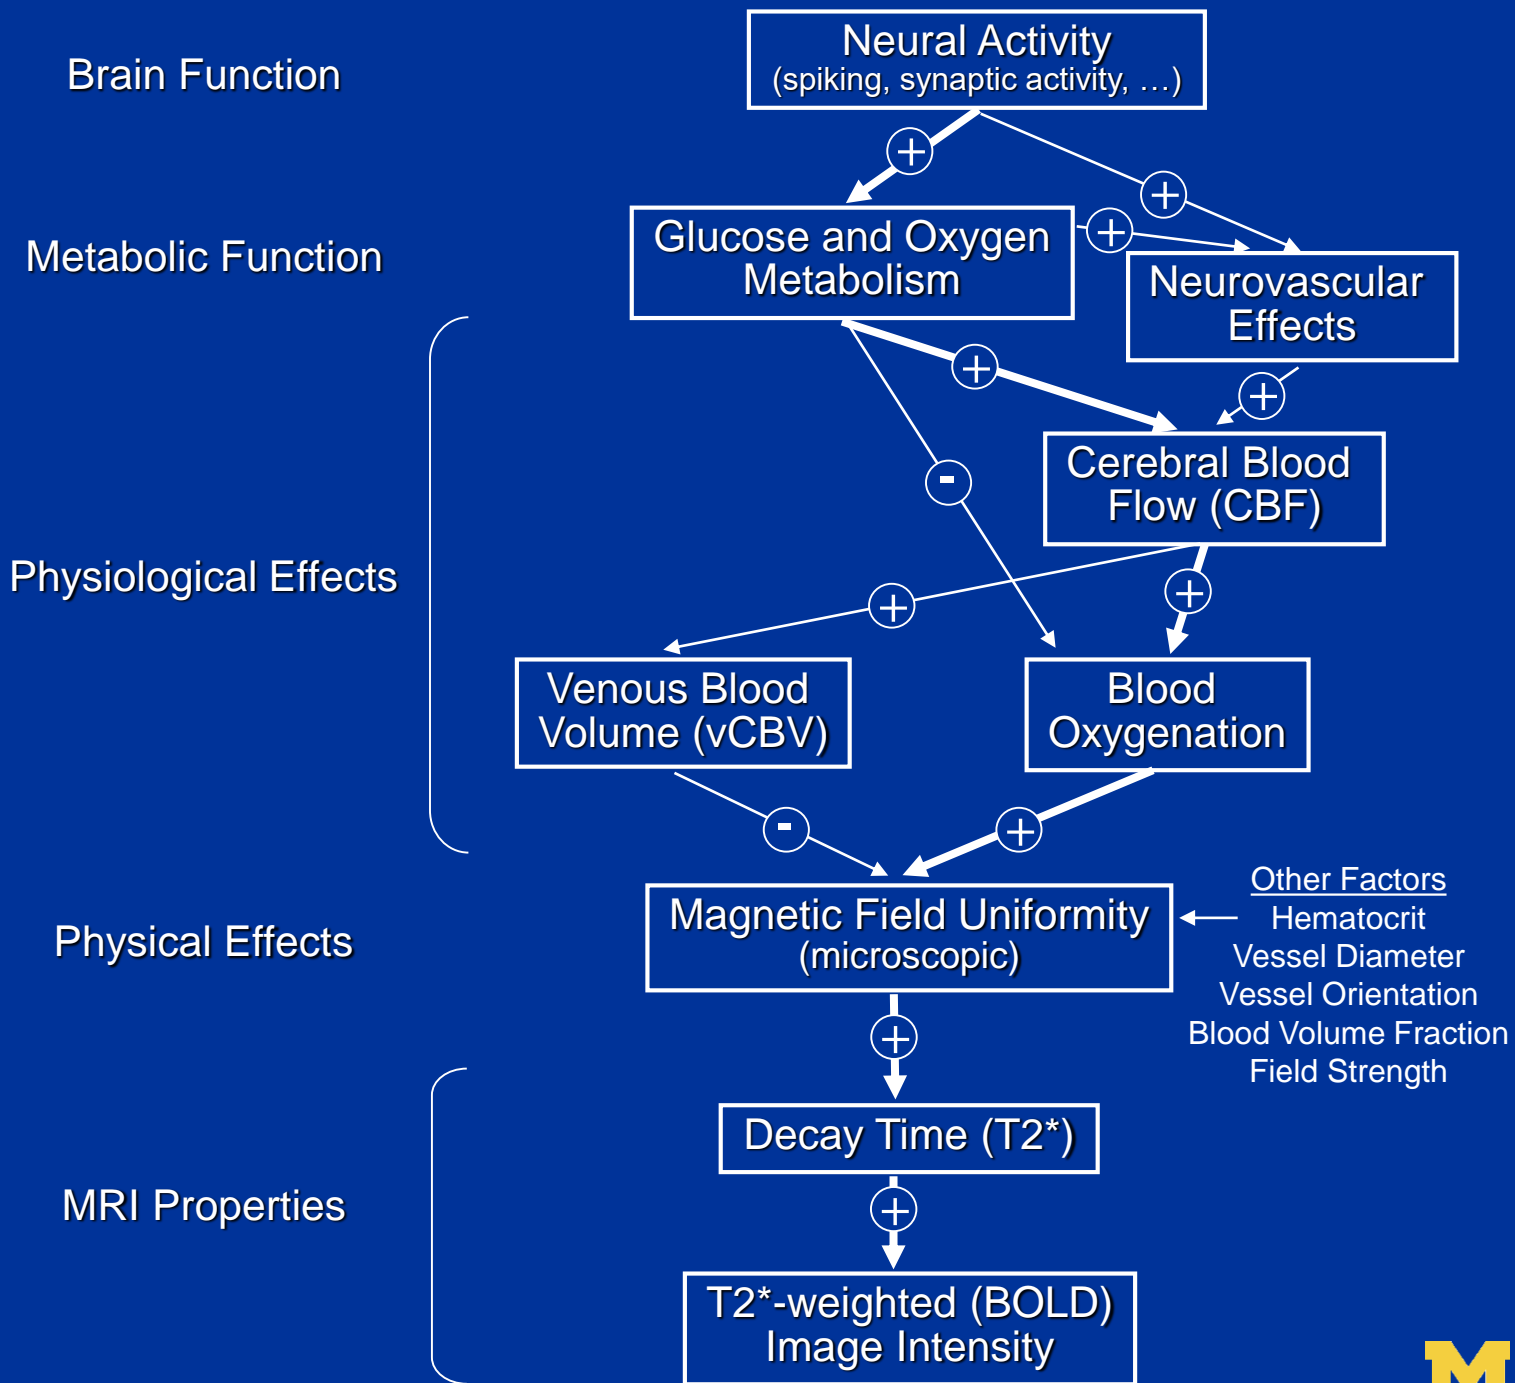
Brain Function

Neural Activity
(spiking, synaptic activity, …)

+

+

Metabolic Function

Glucose and Oxygen Metabolism

+

Neurovascular Effects

+

+

-

Cerebral Blood Flow (CBF)

Physiological Effects

+

+

Venous Blood Volume (vCBV)

Blood Oxygenation

-

+

Physical Effects

Magnetic Field Uniformity (microscopic)

Other Factors
Hematocrit
Vessel Diameter
Vessel Orientation
Blood Volume Fraction
Field Strength

+

MRI Properties

Decay Time (T2*)

+

T2*-weighted (BOLD) Image Intensity

M